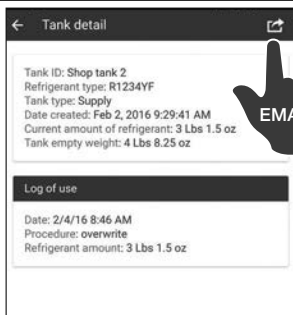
Tank detail

Tank ID: Shop tank 2
Refrigerant type: R1234YF
Tank type: Supply
Date created: Feb 2, 2016 9:29:41 AM
Current amount of refrigerant: 3 Lbs 1.5 oz
Tank empty weight: 4 Lbs 8.25 oz

EMA

Log of use

Date: 2/4/16 8:46 AM
Procedure: overwrite
Refrigerant amount: 3 Lbs 1.5 oz